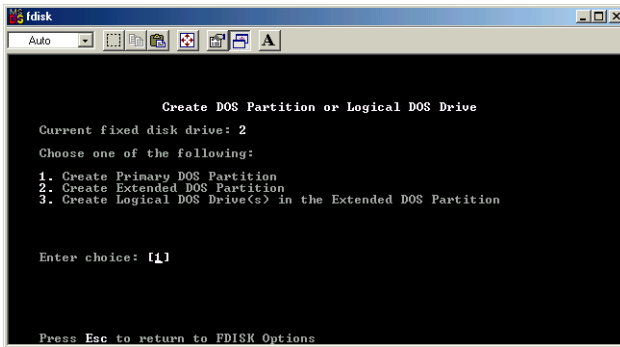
fdisk

Auto

A

Create DOS Partition or Logical DOS Drive

Current fixed disk drive: 2

Choose one of the following:

1. Create Primary DOS Partition
2. Create Extended DOS Partition
3. Create Logical DOS Drive(s) in the Extended DOS Partition

Enter choice: [1]

Press Esc to return to FDISK Options